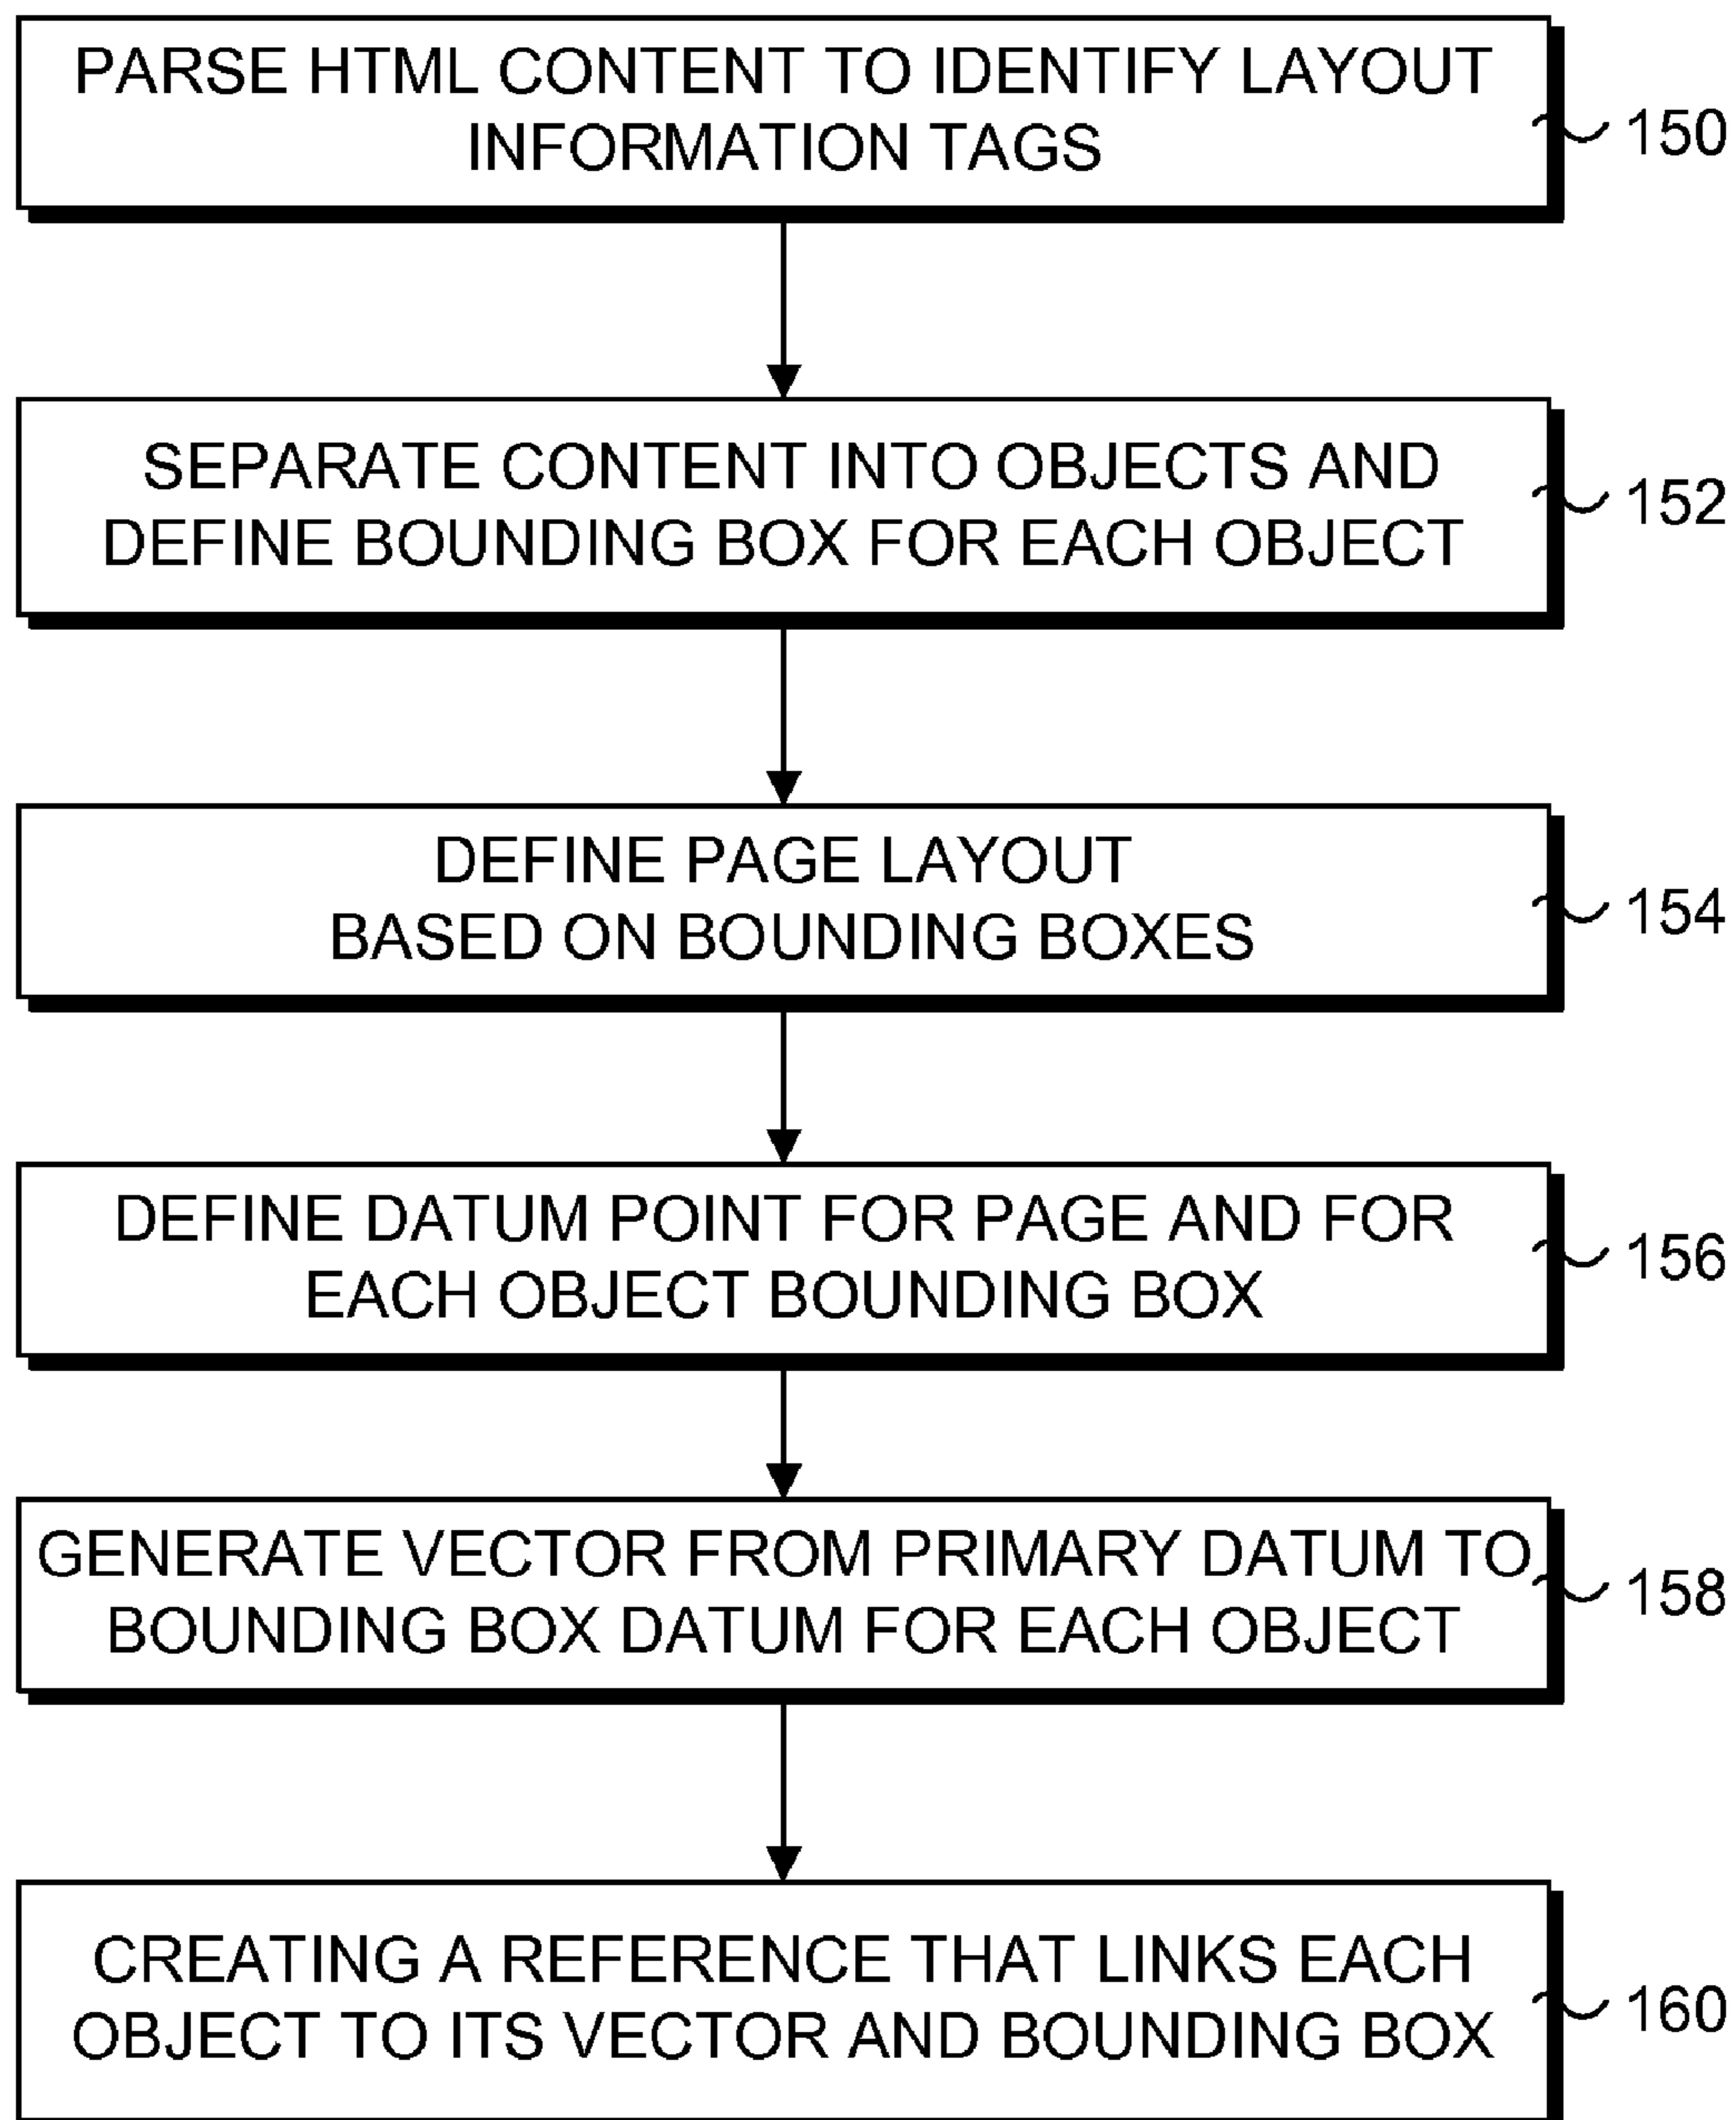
PARSE HTML CONTENT TO IDENTIFY LAYOUT INFORMATION TAGS

150

SEPARATE CONTENT INTO OBJECTS AND DEFINE BOUNDING BOX FOR EACH OBJECT

152

DEFINE PAGE LAYOUT BASED ON BOUNDING BOXES

154

DEFINE DATUM POINT FOR PAGE AND FOR EACH OBJECT BOUNDING BOX

156

GENERATE VECTOR FROM PRIMARY DATUM TO BOUNDING BOX DATUM FOR EACH OBJECT

158

CREATING A REFERENCE THAT LINKS EACH OBJECT TO ITS VECTOR AND BOUNDING BOX

160